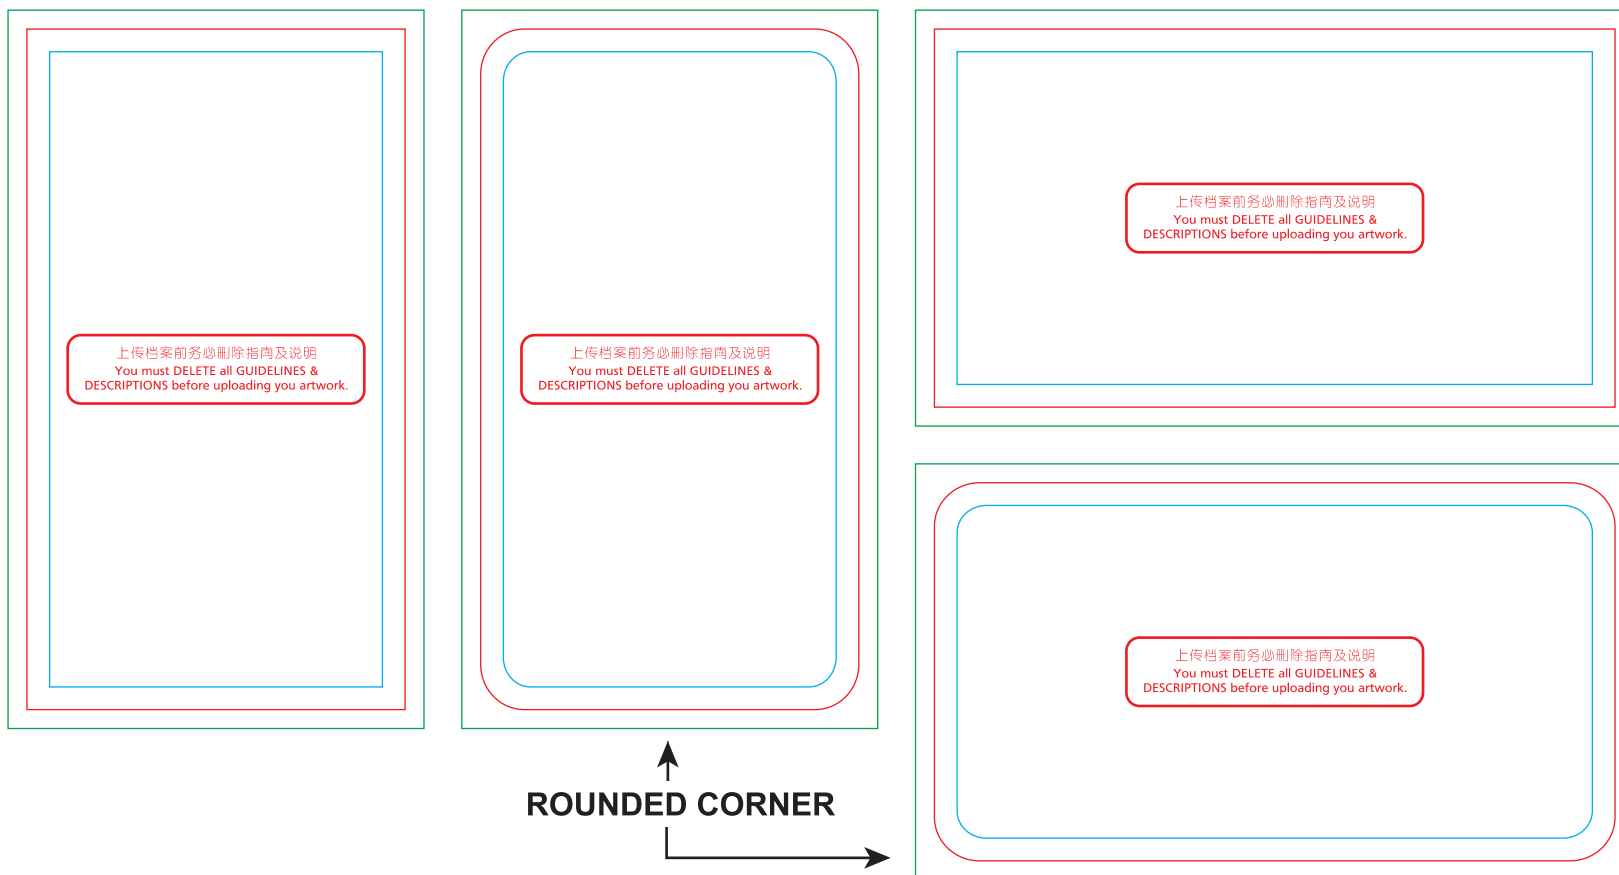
上传档案前务必删除指南及说明
You must DELETE all GUIDELINES &
DESCRIPTIONS before uploading you artwork.

上传档案前务必删除指南及说明
You must DELETE all GUIDELINES &
DESCRIPTIONS before uploading you artwork.

上传档案前务必删除指南及说明
You must DELETE all GUIDELINES &
DESCRIPTIONS before uploading you artwork.

上传档案前务必删除指南及说明
You must DELETE all GUIDELINES &
DESCRIPTIONS before uploading you artwork.

ROUNDED CORNER